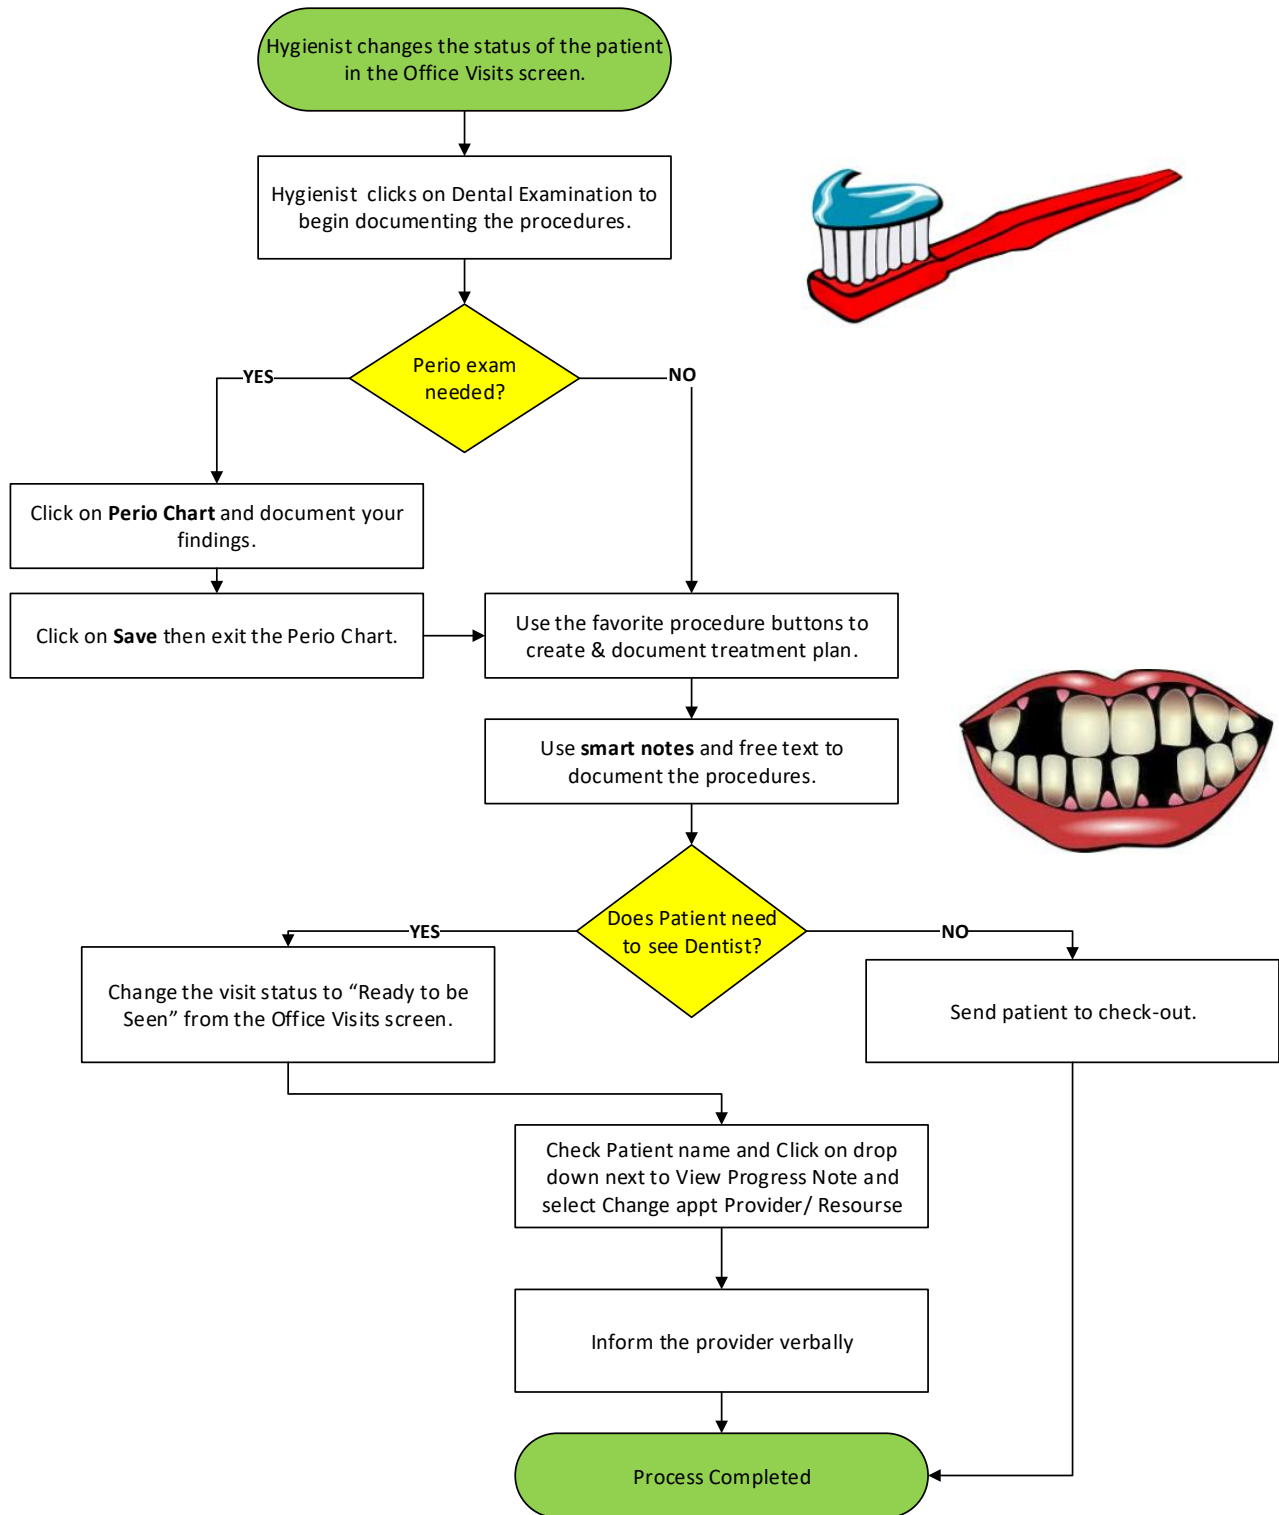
Hygienist changes the status of the patient in the Office Visits screen.

Hygienist clicks on Dental Examination to begin documenting the procedures.

Perio exam needed?

YES

NO

Click on **Perio Chart** and document your findings.

Click on **Save** then exit the Perio Chart.

Use the favorite procedure buttons to create & document treatment plan.

Use **smart notes** and free text to document the procedures.

Does Patient need to see Dentist?

YES

NO

Change the visit status to “Ready to be Seen” from the Office Visits screen.

Send patient to check-out.

Check Patient name and Click on drop down next to View Progress Note and select Change appt Provider/ Resourse

Inform the provider verbally

Process Completed